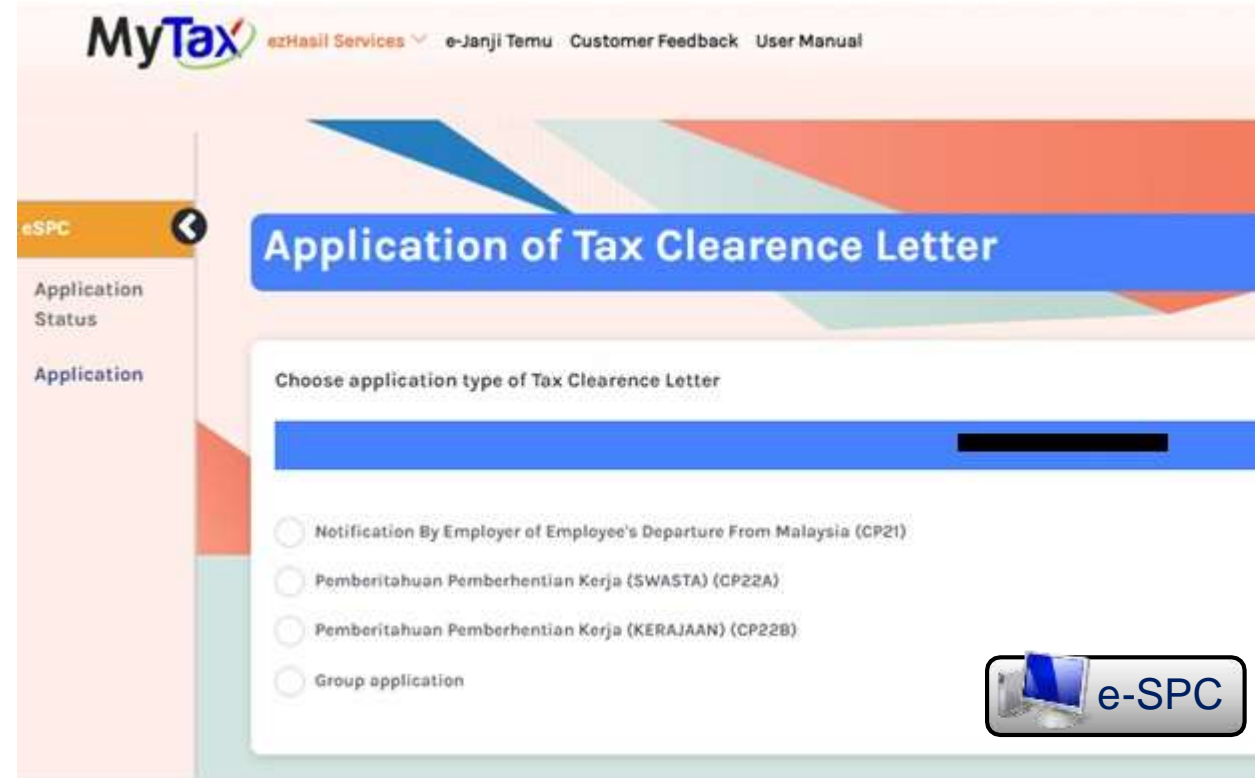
MyTax ezHasil Services e-Janji Temu Customer Feedback User Manual

eSPC

Application Status

Application

Application of Tax Clearence Letter

Choose application type of Tax Clearence Letter

Notification By Employer of Employee's Departure From Malaysia (CP21)

Pemberitahuan Pemberhentian Kerja (SWASTA) (CP22A)

Pemberitahuan Pemberhentian Kerja (KERAJAAN) (CP22B)

Group application

e-SPC